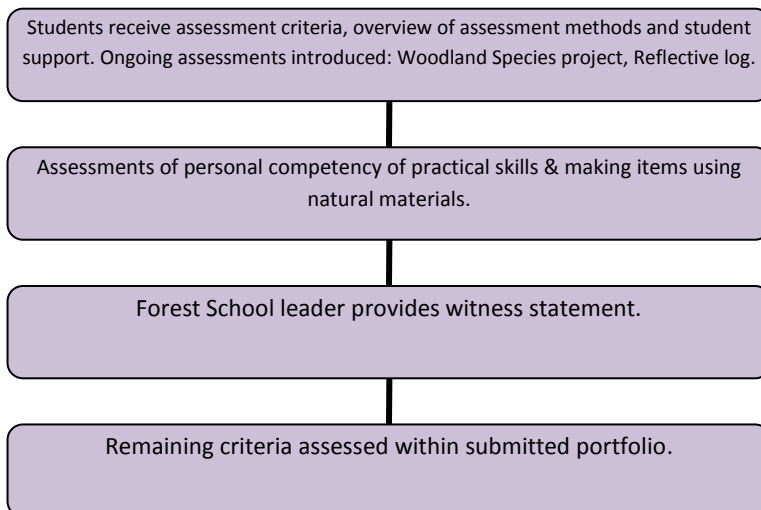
Students receive assessment criteria, overview of assessment methods and student support. Ongoing assessments introduced: Woodland Species project, Reflective log.

Assessments of personal competency of practical skills & making items using natural materials.

Forest School leader provides witness statement.

Remaining criteria assessed within submitted portfolio.